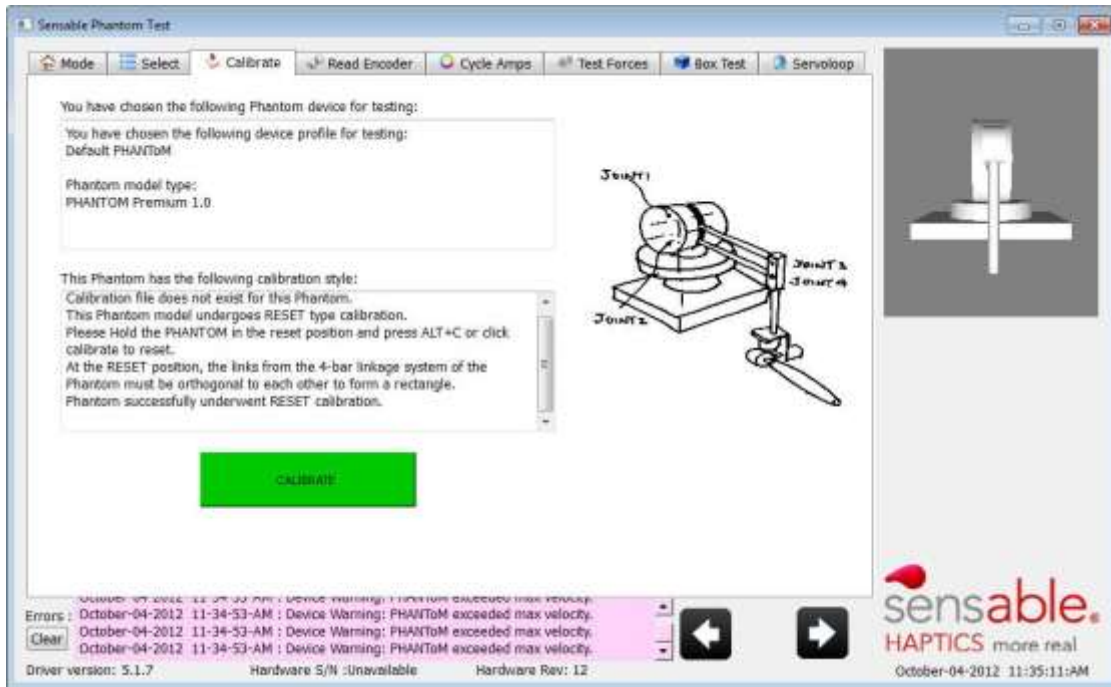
Sensable Phantom Test

Mode | Select | Calibrate | Read Encoder | Cycle Amps | Test Forces | Box Test | Servoloop

You have chosen the following Phantom device for testing:

You have chosen the following device profile for testing:
Default PHANToM

Phantom model type:
PHANTOM Premium 1.0

This Phantom has the following calibration style:

Calibration file does not exist for this Phantom.
This Phantom model undergoes RESET type calibration.
Please Hold the PHANTOM in the reset position and press ALT+C or click calibrate to reset.
At the RESET position, the links from the 4-bar linkage system of the Phantom must be orthogonal to each other to form a rectangle.
Phantom successfully underwent RESET calibration.

CALIBRATE

JOINT 1
JOINT 2
JOINT 3
JOINT 4

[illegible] : Device Warning: PHANToM exceeded max velocity.
Errors : October-04-2012 11-34-53-AM : Device Warning: PHANToM exceeded max velocity.
Clear October-04-2012 11-34-53-AM : Device Warning: PHANToM exceeded max velocity.
October-04-2012 11-34-53-AM : Device Warning: PHANToM exceeded max velocity.

sensable.
HAPTICS more real

Driver version: 5.1.7 Hardware S/N :Unavailable Hardware Rev: 12 October-04-2012 11:35:11:AM